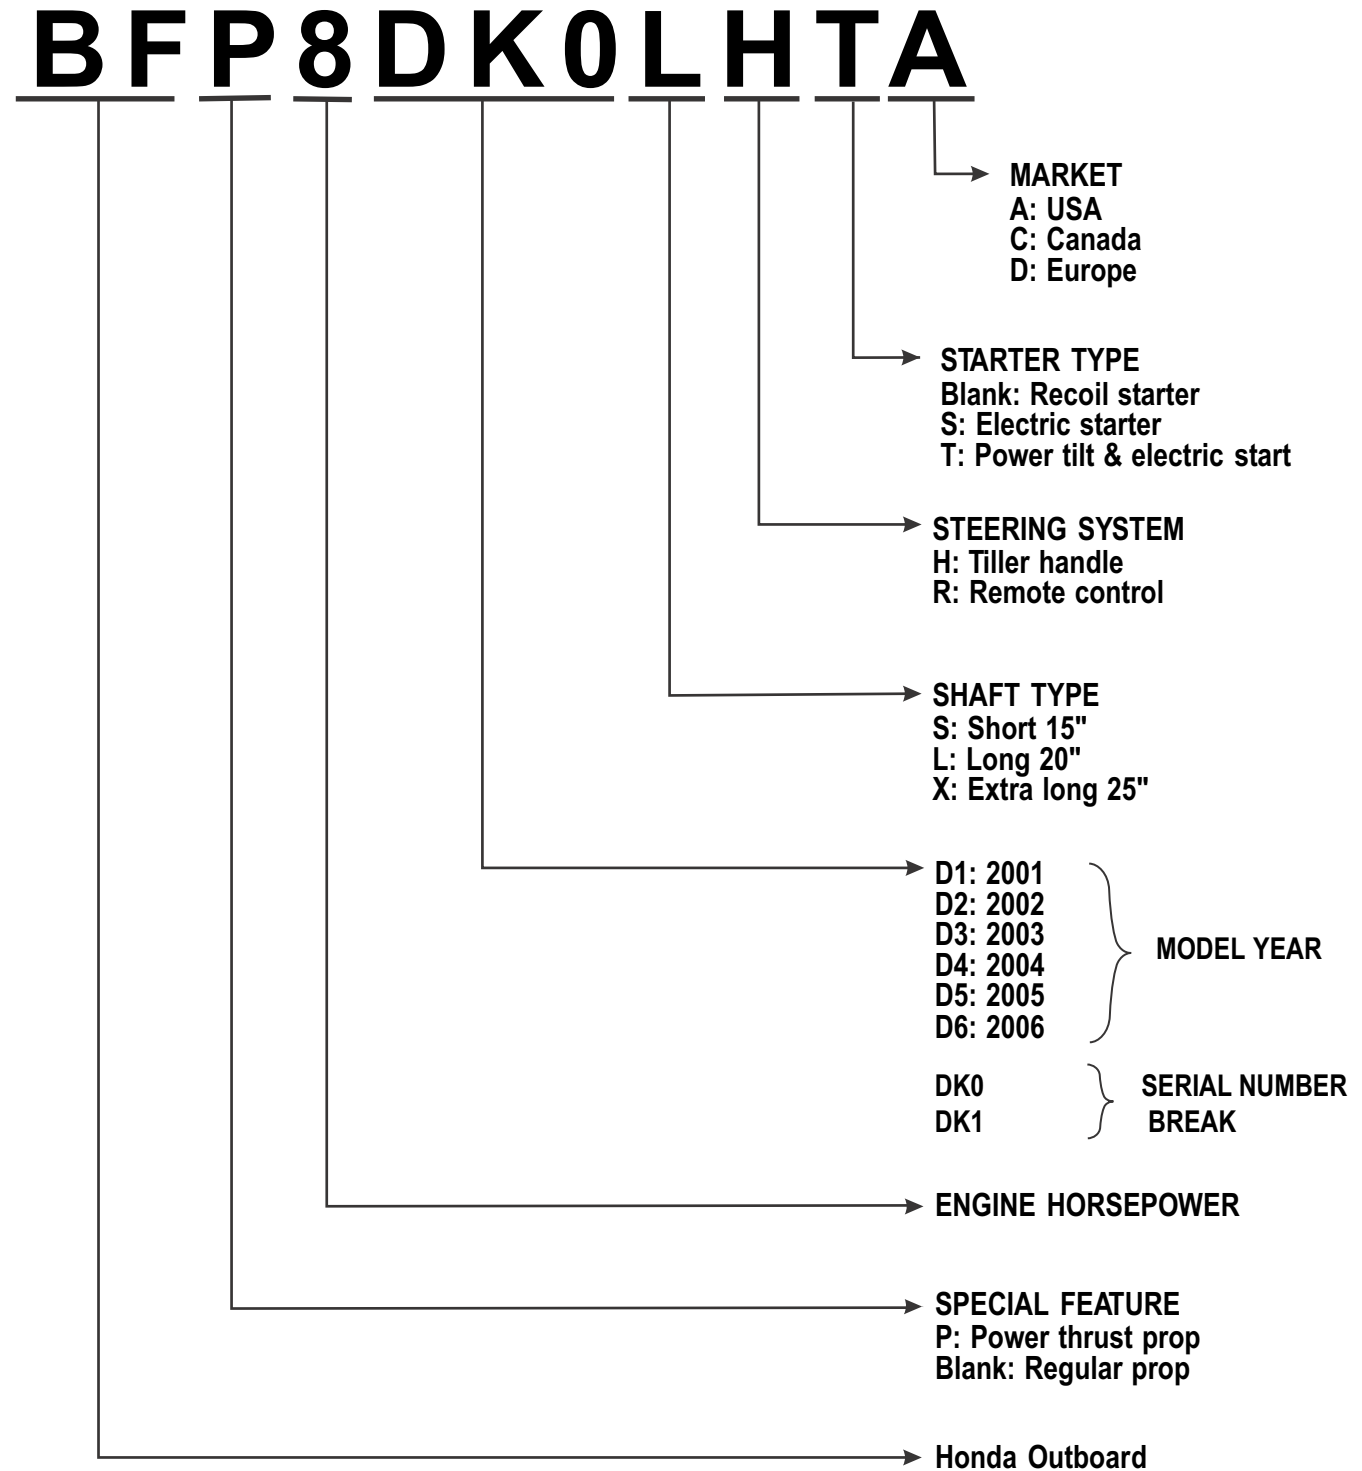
BFP8DK0LHTA

MARKET
A: USA
C: Canada
D: Europe

STARTER TYPE
Blank: Recoil starter
S: Electric starter
T: Power tilt & electric start

STEERING SYSTEM
H: Tiller handle
R: Remote control

SHAFT TYPE
S: Short 15"
L: Long 20"
X: Extra long 25"

D1: 2001
D2: 2002
D3: 2003
D4: 2004
D5: 2005
D6: 2006

MODEL YEAR

DK0
DK1

SERIAL NUMBER
BREAK

ENGINE HORSEPOWER

SPECIAL FEATURE
P: Power thrust prop
Blank: Regular prop

Honda Outboard